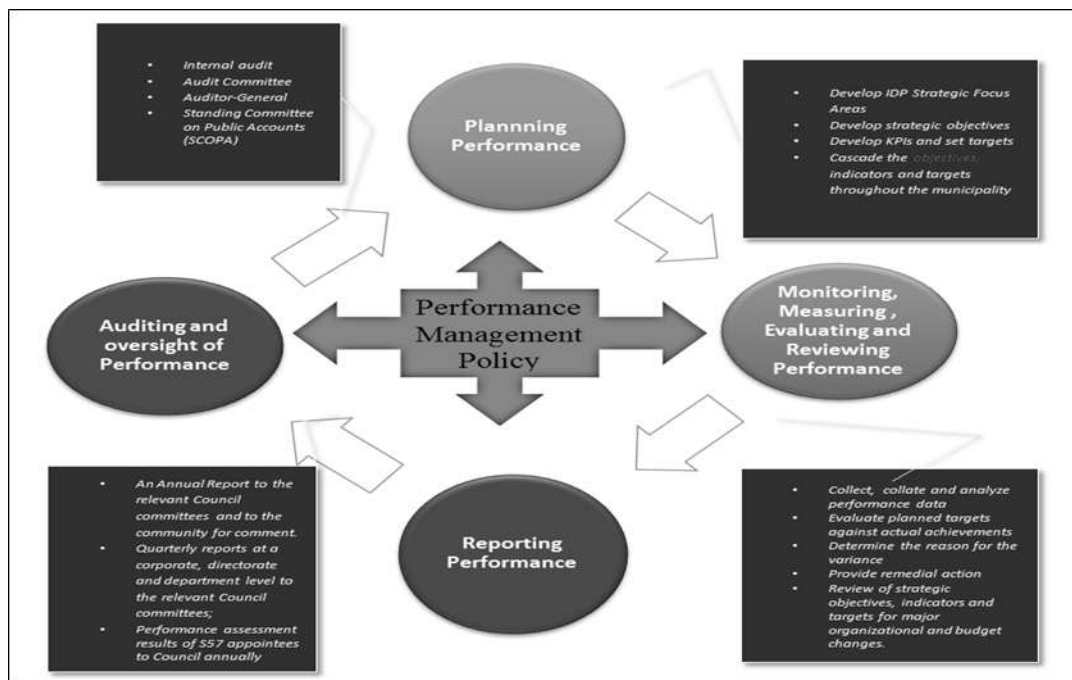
- Internal audit
- Audit Committee
- Auditor-General
- Standing Committee on Public Accounts (SCOPA)

Plannning Performance

- Develop IDP Strategic Focus Areas
- Develop strategic objectives
- Develop KPIs and set targets
- Cascade the objectives, indicators and targets throughout the municipality

Auditing and oversight of Performance

Performance Management Policy

Monitoring, Measuring , Evaluating and Reviewing Performance

- An Annual Report to the relevant Council committees and to the community for comment.
- Quarterly reports at a corporate, directorate and department level to the relevant Council committees;
- Performance assessment results of S57 appointees to Council annually

Reporting Performance

- Collect, collate and analyze performance data
- Evaluate planned targets against actual achievements
- Determine the reason for the variance
- Provide remedial action
- Review of strategic objectives, indicators and targets for major organizational and budget changes.